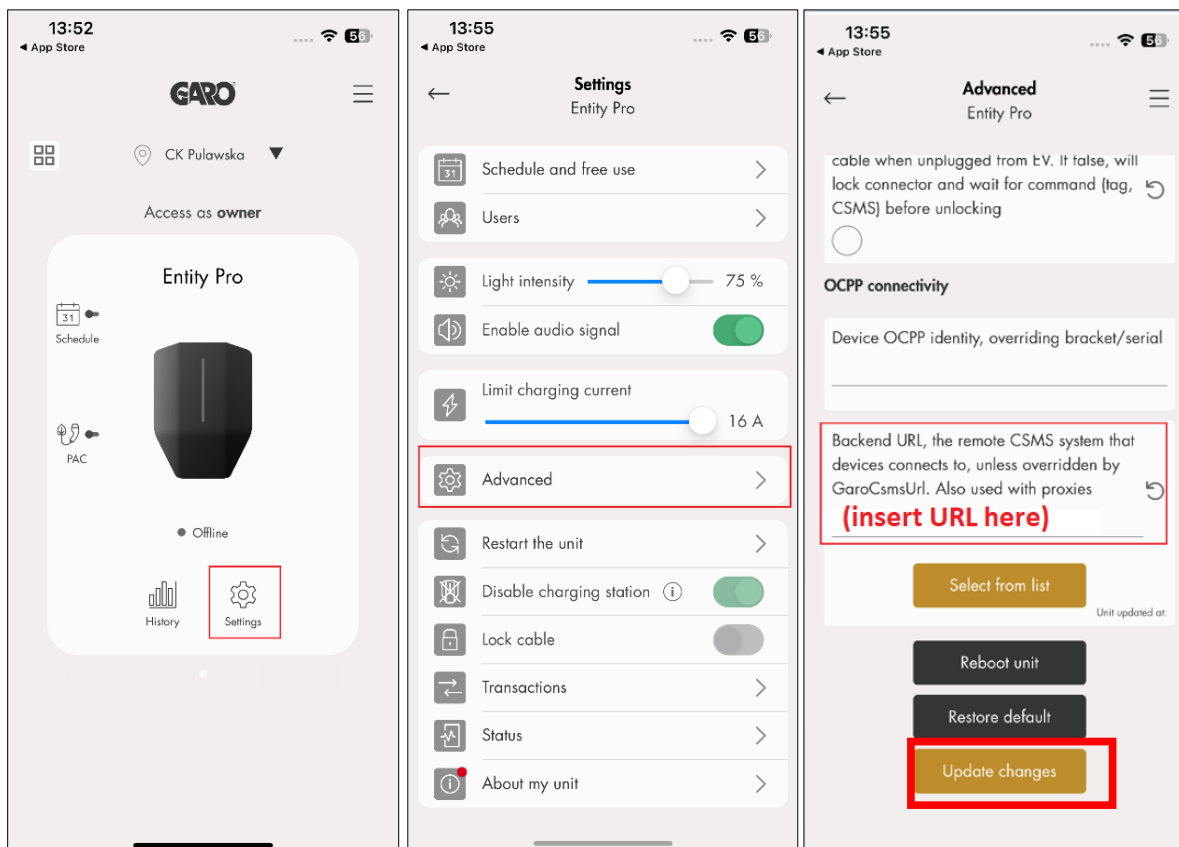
13:52
◂ App Store
56

GARO

CK Pulawska ▼

Access as owner

Entity Pro

31
Schedule

PAC

● Offline

History
Settings

13:55
◂ App Store
56

Settings
Entity Pro

31
Schedule and free use

Users

Light intensity 75 %

Enable audio signal

Limit charging current
16 A

Advanced

Restart the unit

Disable charging station ⓘ

Lock cable

Transactions

Status

About my unit

13:55
◂ App Store
56

Advanced
Entity Pro

cable when unplugged from EV. If false, will lock connector and wait for command (tag, CSMS) before unlocking

OCPP connectivity

Device OCPP identity, overriding bracket/serial

Backend URL, the remote CSMS system that devices connects to, unless overridden by GaroCsmsUrl. Also used with proxies

(insert URL here)

Select from list

Unit updated at:

Reboot unit

Restore default

Update changes